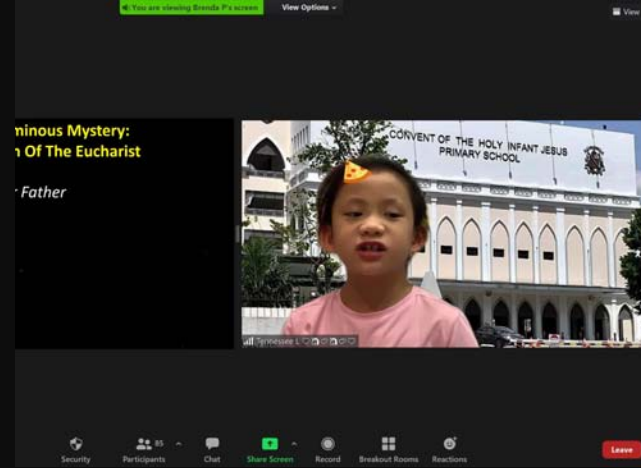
You are viewing Brenda P's screen
View Options
View

minous Mystery:
n Of The Eucharist
r Father

CONVENT OF THE HOLY INFANT JESUS
PRIMARY SCHOOL

Tynessee L

Security
Participants 85
Chat
Share Screen
Record
Breakout Rooms
Reactions
Leave